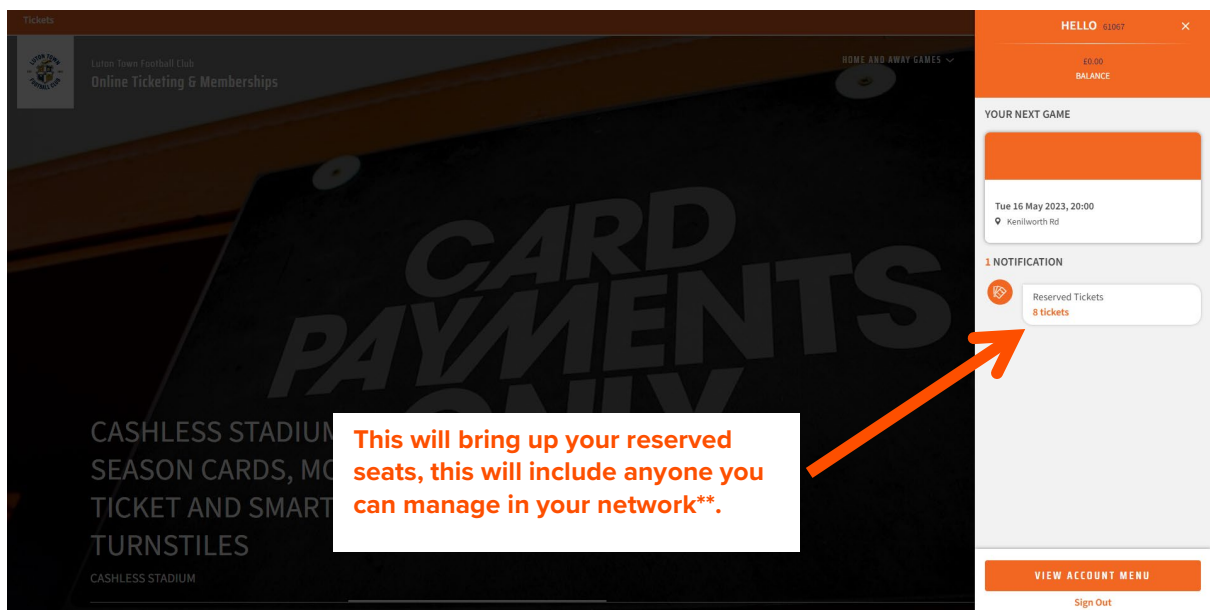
Tickets

Luton Town Football Club
Online Ticketing & Memberships

HOME AND AWAY GAMES

CARD PAYMENTS ONLY

CASHLESS STADIUM
SEASON CARDS, MO
TICKET AND SMART
TURNSTILES
CASHLESS STADIUM

This will bring up your reserved seats, this will include anyone you can manage in your network**.

HELLO 61067 ×
£0.00
BALANCE

YOUR NEXT GAME

Tue 16 May 2023, 20:00
Kenilworth Rd

1 NOTIFICATION

Reserved Tickets
8 tickets

VIEW ACCOUNT MENU
Sign Out